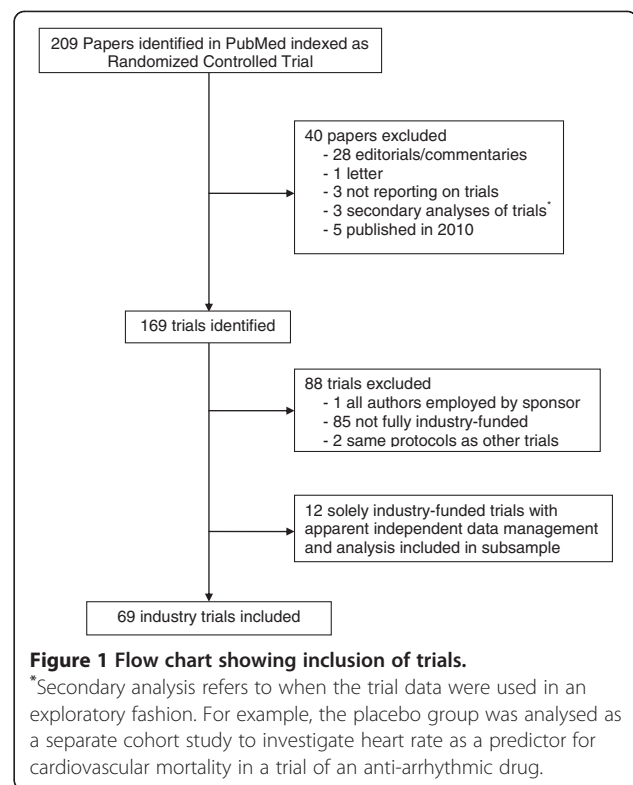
209 Papers identified in PubMed indexed as Randomized Controlled Trial

40 papers excluded
- 28 editorials/commentaries
- 1 letter
- 3 not reporting on trials
- 3 secondary analyses of trials*
- 5 published in 2010

169 trials identified

88 trials excluded
- 1 all authors employed by sponsor
- 85 not fully industry-funded
- 2 same protocols as other trials

12 solely industry-funded trials with apparent independent data management and analysis included in subsample

69 industry trials included

**Figure 1 Flow chart showing inclusion of trials.**
*Secondary analysis refers to when the trial data were used in an exploratory fashion. For example, the placebo group was analysed as a separate cohort study to investigate heart rate as a predictor for cardiovascular mortality in a trial of an anti-arrhythmic drug.